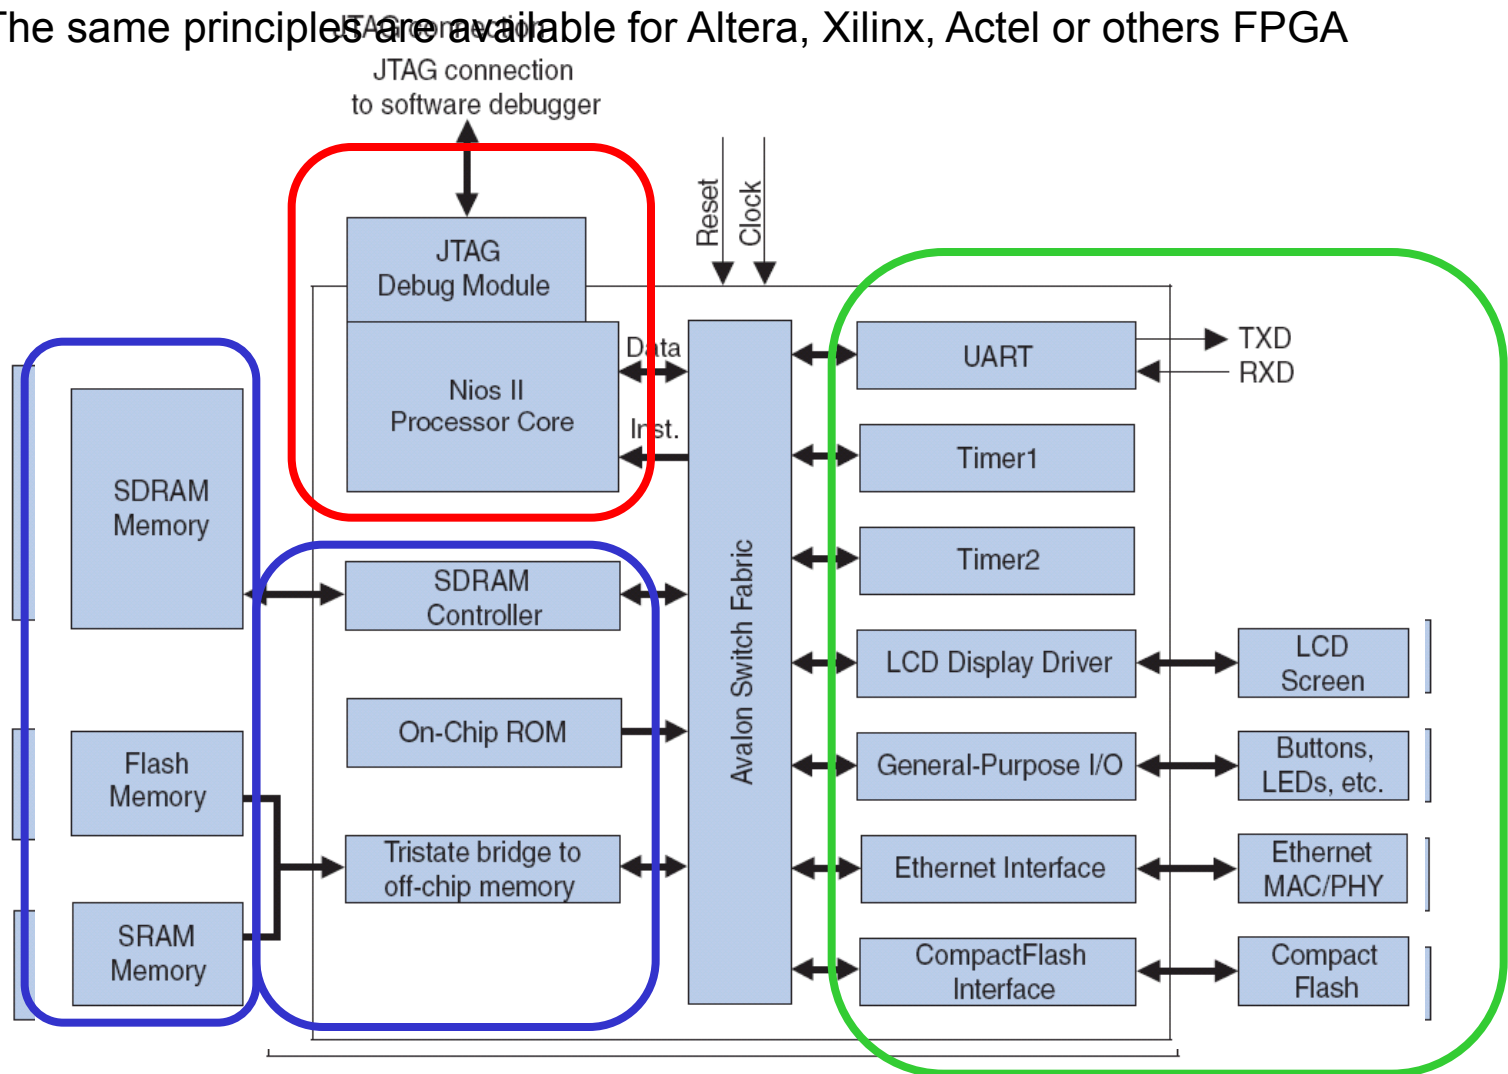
The same principles are available for Altera, Xilinx, Actel or others FPGA

JTAG connection to software debugger

JTAG Debug Module

Nios II Processor Core

Data

Inst.

Reset

Clock

Avalon Switch Fabric

UART

TXD
RXD

Timer1

Timer2

LCD Display Driver

LCD Screen

General-Purpose I/O

Buttons, LEDs, etc.

Ethernet Interface

Ethernet MAC/PHY

CompactFlash Interface

Compact Flash

SDRAM Memory

SDRAM Controller

On-Chip ROM

Flash Memory

Tristate bridge to off-chip memory

SRAM Memory